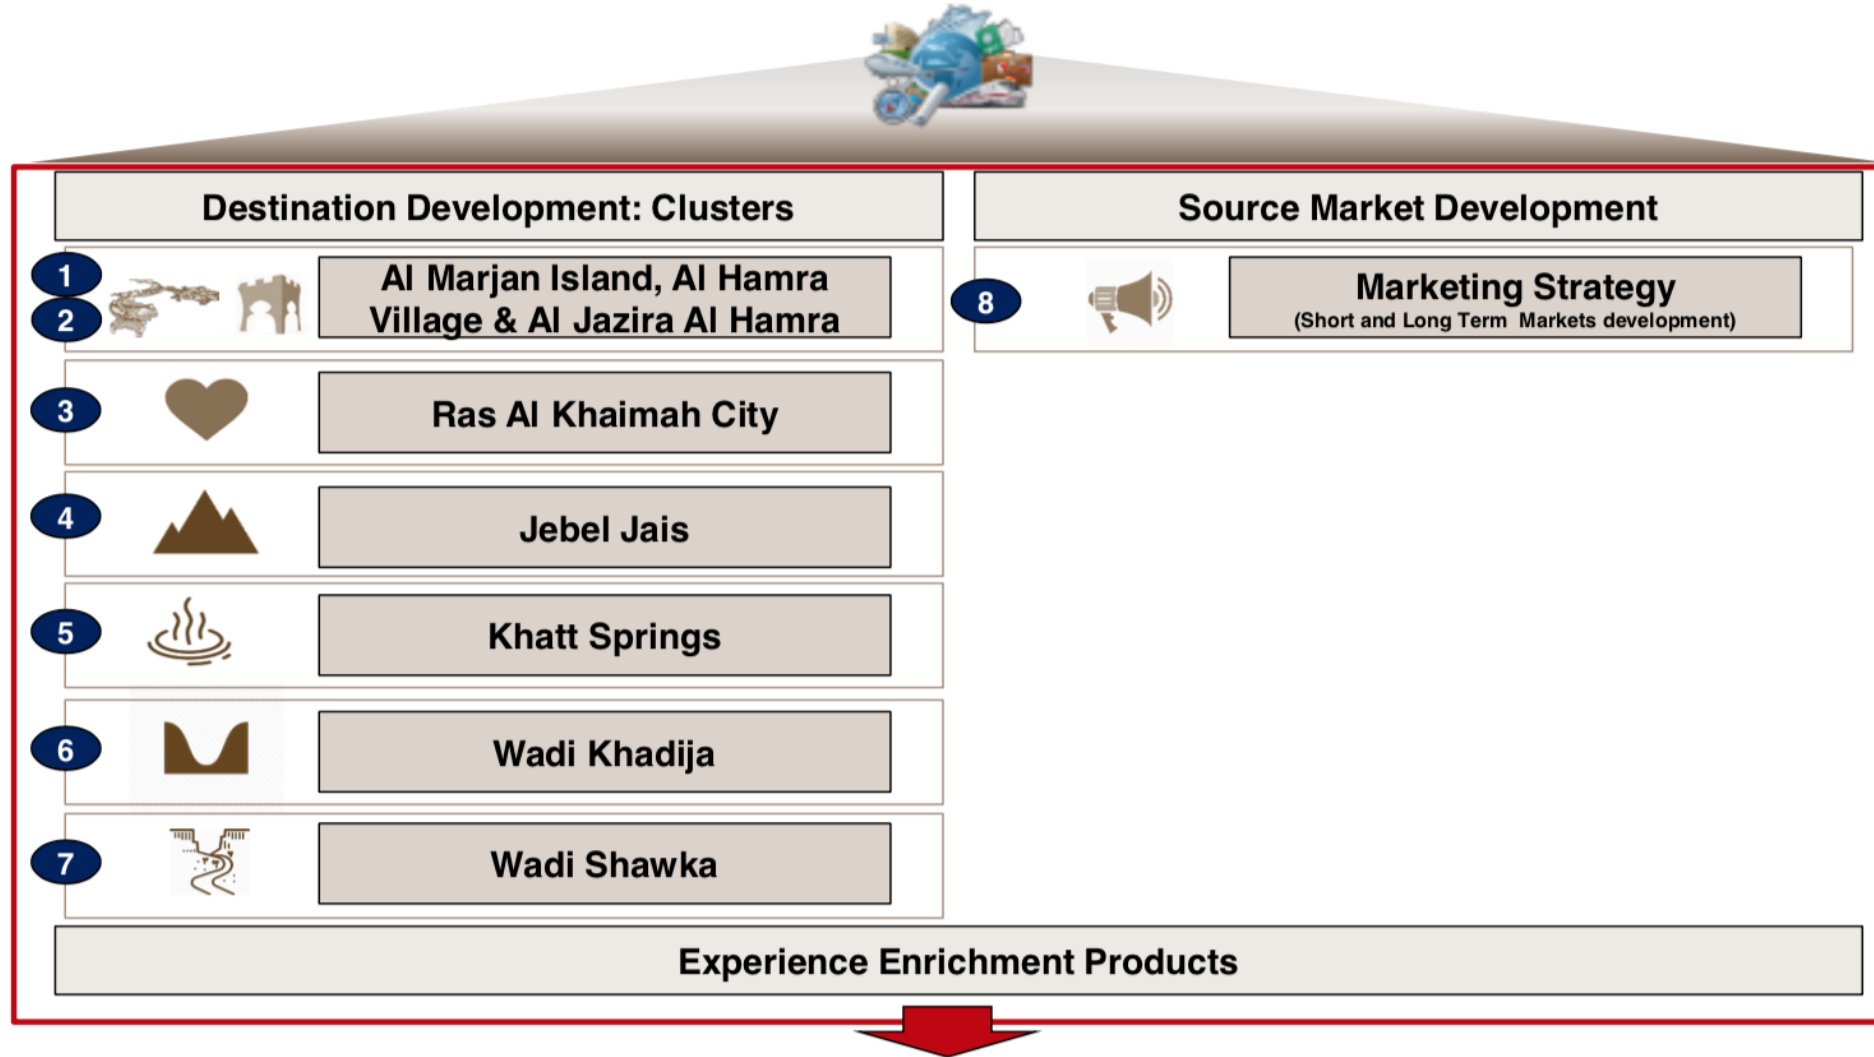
Destination Development: Clusters

Source Market Development

1
2
Al Marjan Island, Al Hamra Village & Al Jazira Al Hamra

8
Marketing Strategy
(Short and Long Term Markets development)

3
Ras Al Khaimah City

4
Jebel Jais

5
Khatt Springs

6
Wadi Khadija

7
Wadi Shawka

Experience Enrichment Products